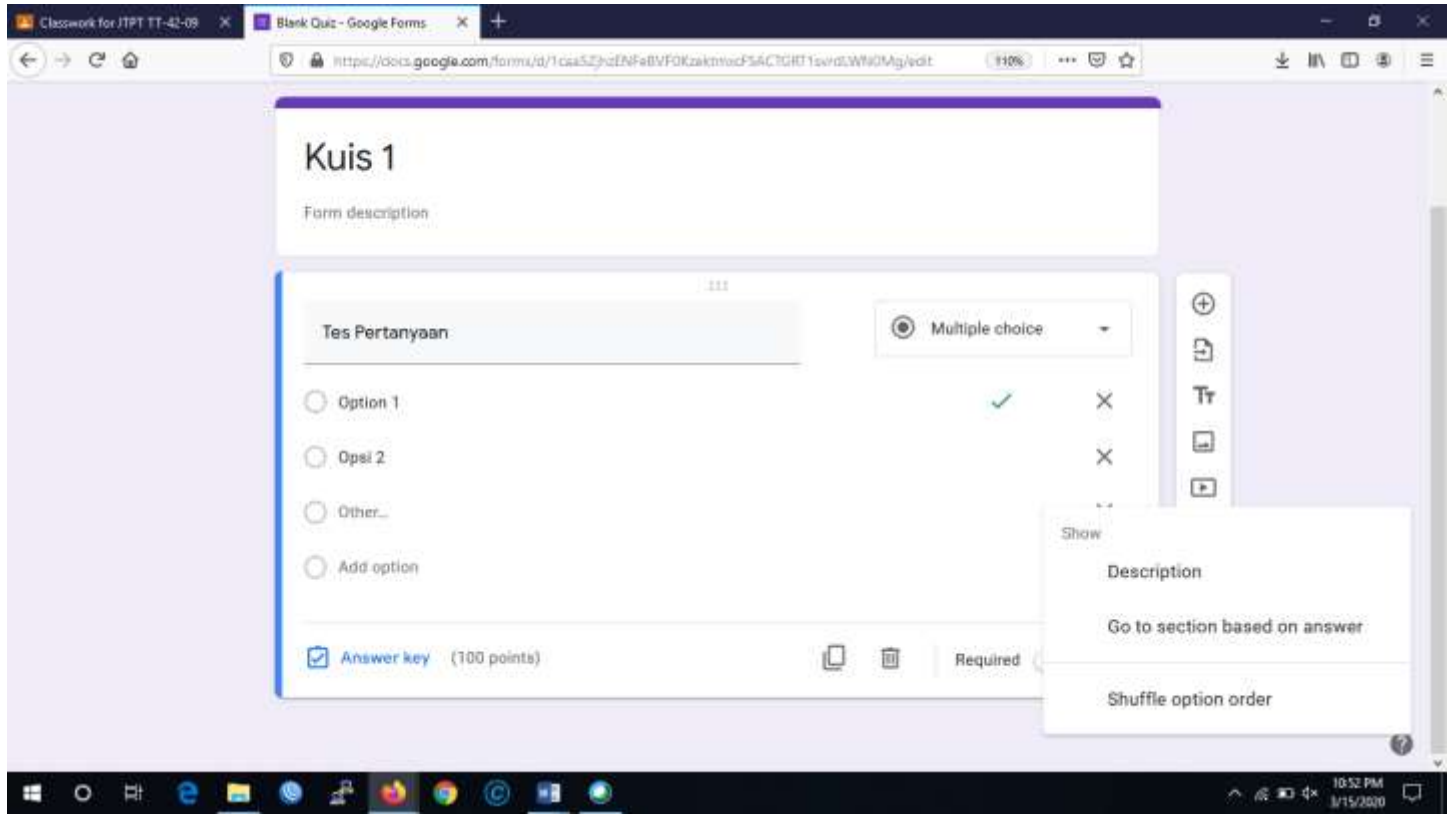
Classwork for JTPT TT-42-09 ×
Blank Quiz - Google Forms ×
+

https://docs.google.com/forms/d/1caa5ZjhzENFeBVF0KzaktmxcPSACTGRT1svrdLWN0Mg/edit
110%

Kuis 1
Form description

Tes Pertanyaan
Multiple choice

Option 1
Opsi 2
Other...
Add option

Answer key (100 points)
Required

Show
Description
Go to section based on answer
Shuffle option order

10:52 PM
3/15/2020